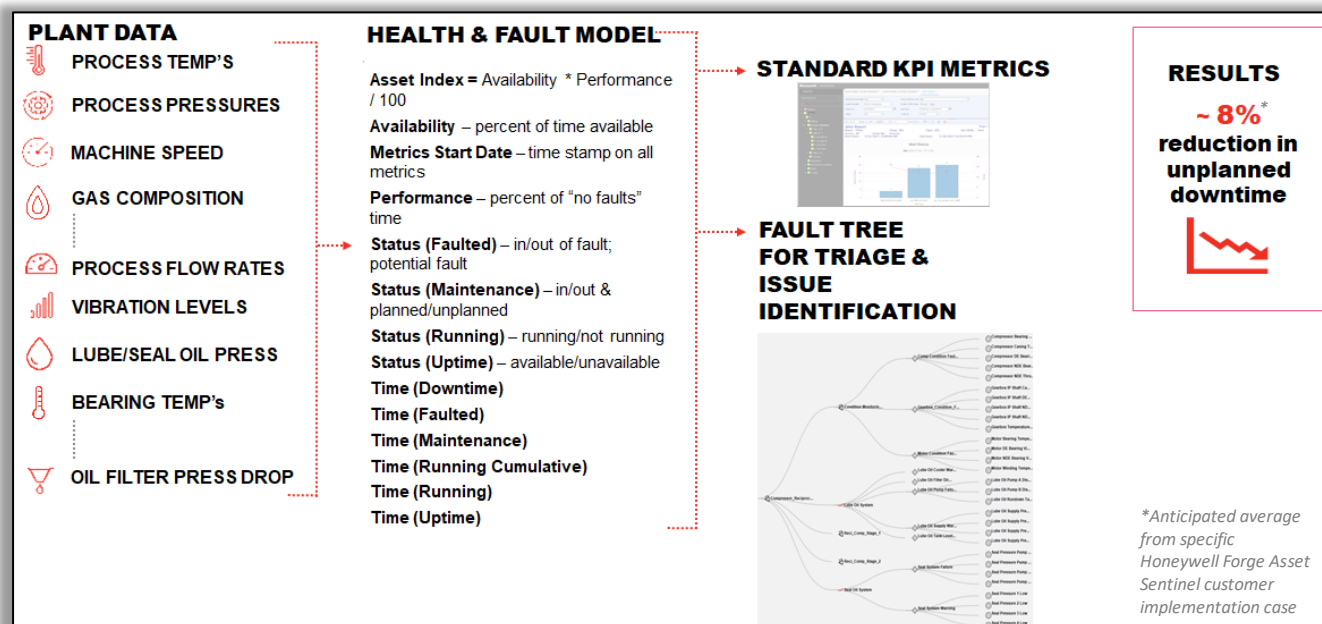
PLANT DATA

PROCESS TEMP'S

PROCESS PRESSURES

MACHINE SPEED

GAS COMPOSITION

PROCESS FLOW RATES

VIBRATION LEVELS

LUBE/SEAL OIL PRESS

BEARING TEMP's

OIL FILTER PRESS DROP

HEALTH & FAULT MODEL

Asset Index = Availability * Performance / 100

Availability – percent of time available

Metrics Start Date – time stamp on all metrics

Performance – percent of "no faults" time

Status (Faulted) – in/out of fault; potential fault

Status (Maintenance) – in/out & planned/unplanned

Status (Running) – running/not running

Status (Uptime) – available/unavailable

Time (Downtime)

Time (Faulted)

Time (Maintenance)

Time (Running Cumulative)

Time (Running)

Time (Uptime)

STANDARD KPI METRICS

FAULT TREE FOR TRIAGE & ISSUE IDENTIFICATION

RESULTS

~ 8%*

reduction in unplanned downtime

*Anticipated average from specific Honeywell Forge Asset Sentinel customer implementation case